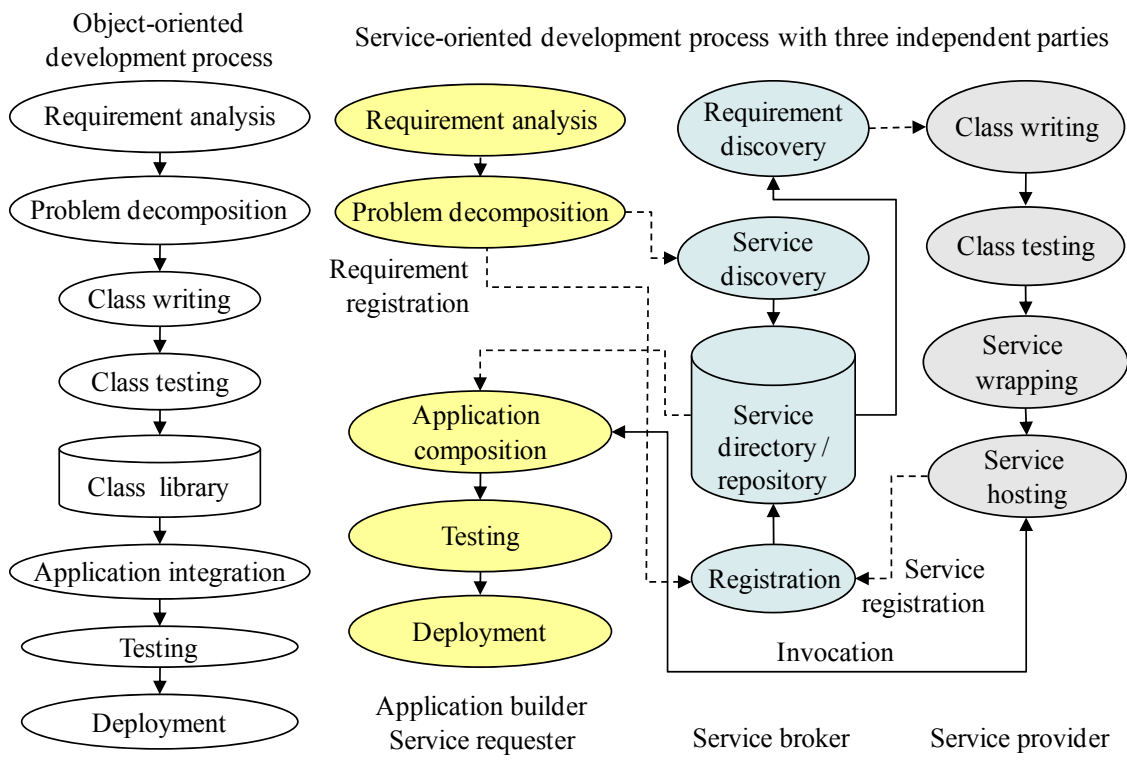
Object-oriented development process

Service-oriented development process with three independent parties

Requirement analysis
Problem decomposition
Class writing
Class testing
Class library
Application integration
Testing
Deployment

Requirement analysis
Problem decomposition
Requirement registration
Application composition
Testing
Deployment

Requirement discovery
Service discovery
Service directory / repository
Registration

Class writing
Class testing
Service wrapping
Service hosting

Service registration

Invocation

Application builder
Service requester

Service broker

Service provider